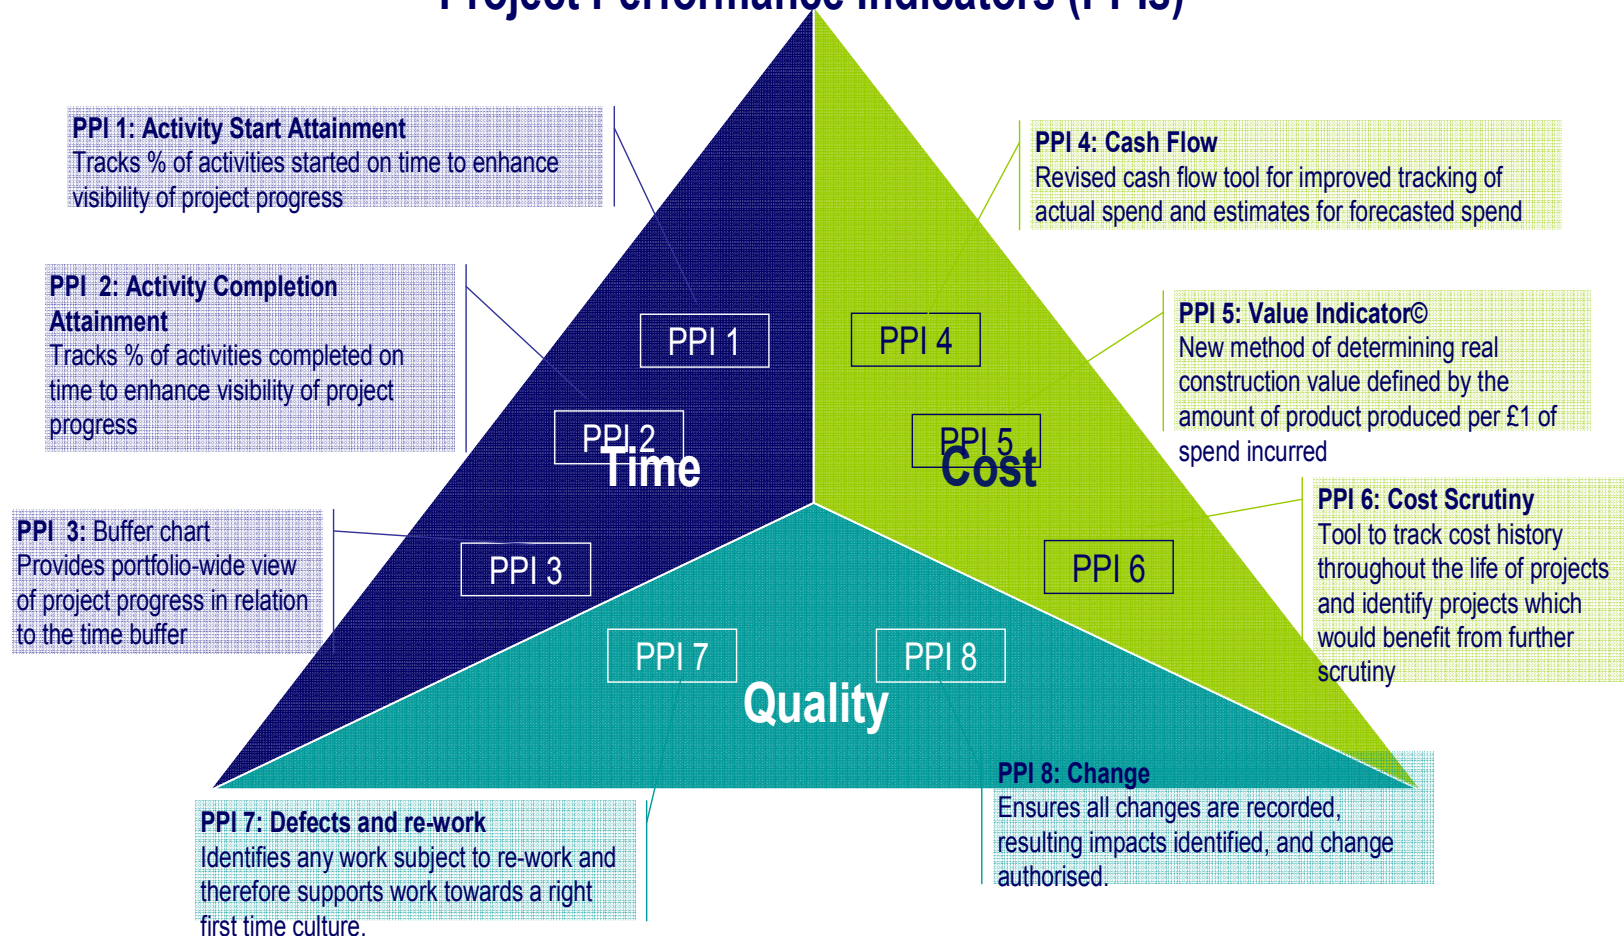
Project Performance Indicators (PPIs)

PPI 1: Activity Start Attainment
Tracks % of activities started on time to enhance visibility of project progress

PPI 4: Cash Flow
Revised cash flow tool for improved tracking of actual spend and estimates for forecasted spend

PPI 2: Activity Completion Attainment
Tracks % of activities completed on time to enhance visibility of project progress

PPI 1

PPI 4

PPI 5: Value Indicator©
New method of determining real construction value defined by the amount of product produced per £1 of spend incurred

PPI 2

Time

PPI 5

Cost

PPI 3: Buffer chart
Provides portfolio-wide view of project progress in relation to the time buffer

PPI 3

PPI 6: Cost Scrutiny
Tool to track cost history throughout the life of projects and identify projects which would benefit from further scrutiny

PPI 6

PPI 7

PPI 8

Quality

PPI 8: Change
Ensures all changes are recorded, resulting impacts identified, and change authorised.

PPI 7: Defects and re-work
Identifies any work subject to re-work and therefore supports work towards a right first time culture.